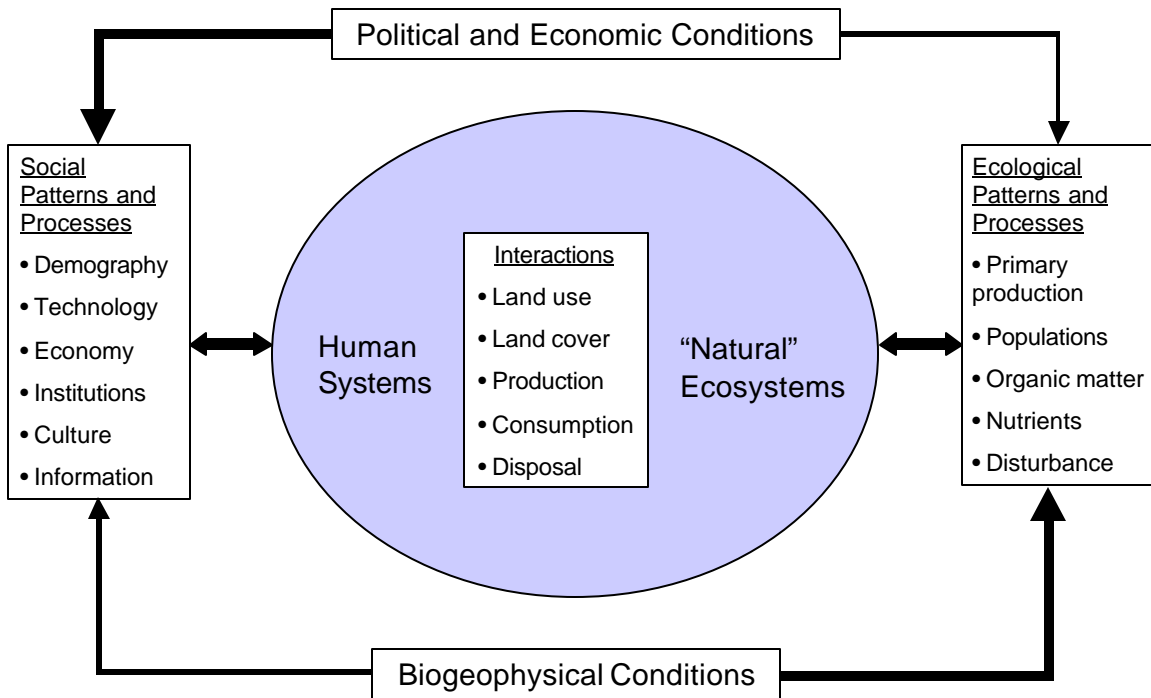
Political and Economic Conditions

Social Patterns and Processes
• Demography
• Technology
• Economy
• Institutions
• Culture
• Information

Human Systems

Interactions
• Land use
• Land cover
• Production
• Consumption
• Disposal

"Natural" Ecosystems

Ecological Patterns and Processes
• Primary production
• Populations
• Organic matter
• Nutrients
• Disturbance

Biogeophysical Conditions